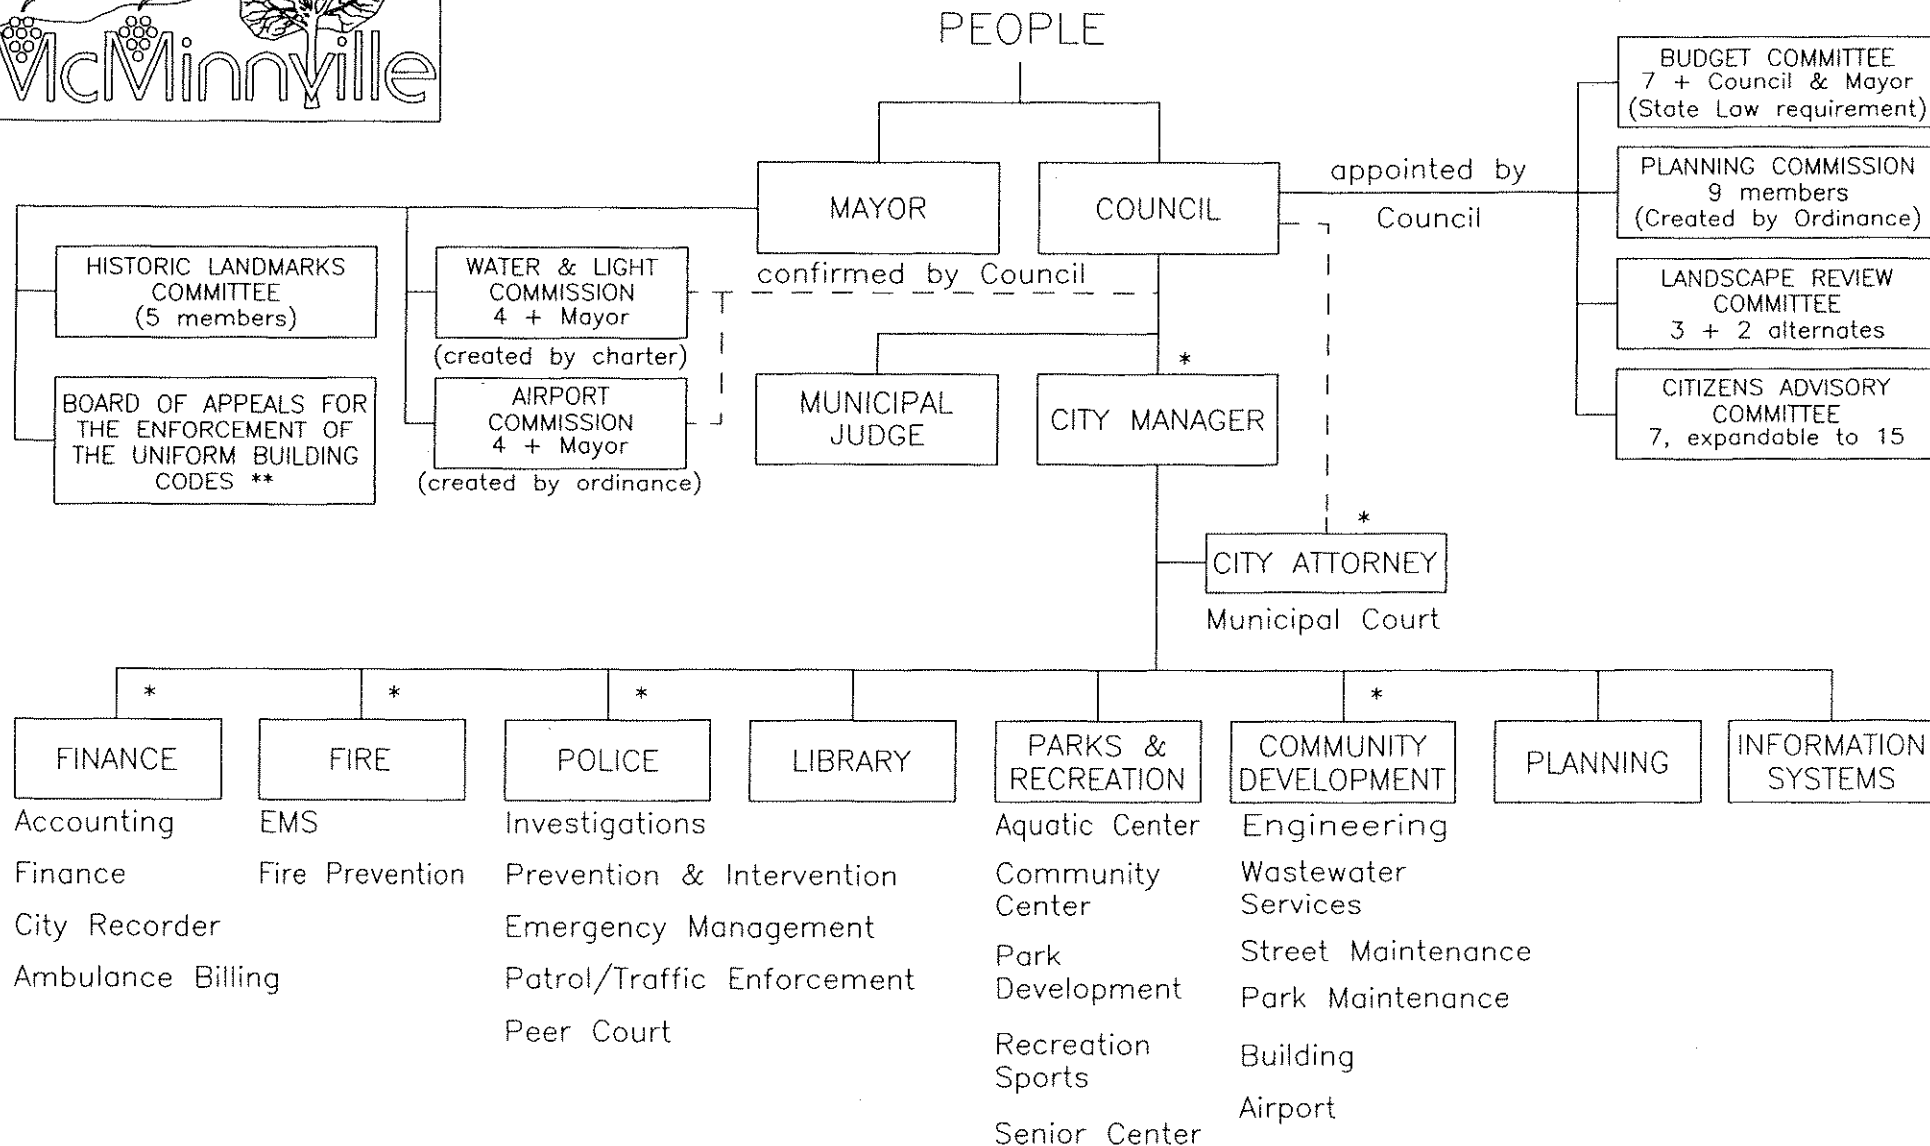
McMinnville

PEOPLE

MAYOR

COUNCIL

appointed by Council

BUDGET COMMITTEE 7 + Council & Mayor (State Law requirement)

PLANNING COMMISSION 9 members (Created by Ordinance)

LANDSCAPE REVIEW COMMITTEE 3 + 2 alternates

CITIZENS ADVISORY COMMITTEE 7, expandable to 15

HISTORIC LANDMARKS COMMITTEE (5 members)

BOARD OF APPEALS FOR THE ENFORCEMENT OF THE UNIFORM BUILDING CODES **

WATER & LIGHT COMMISSION 4 + Mayor

(created by charter)

AIRPORT COMMISSION 4 + Mayor

(created by ordinance)

confirmed by Council

MUNICIPAL JUDGE

*

CITY MANAGER

*

CITY ATTORNEY

Municipal Court

*

FINANCE

Accounting

Finance

City Recorder

Ambulance Billing

*

FIRE

EMS

Fire Prevention

*

POLICE

Investigations

Prevention & Intervention

Emergency Management

Patrol/Traffic Enforcement

Peer Court

LIBRARY

PARKS & RECREATION

Aquatic Center

Community Center

Park Development

Recreation Sports

Senior Center

*

COMMUNITY DEVELOPMENT

Engineering

Wastewater Services

Street Maintenance

Park Maintenance

Building

Airport

PLANNING

INFORMATION SYSTEMS